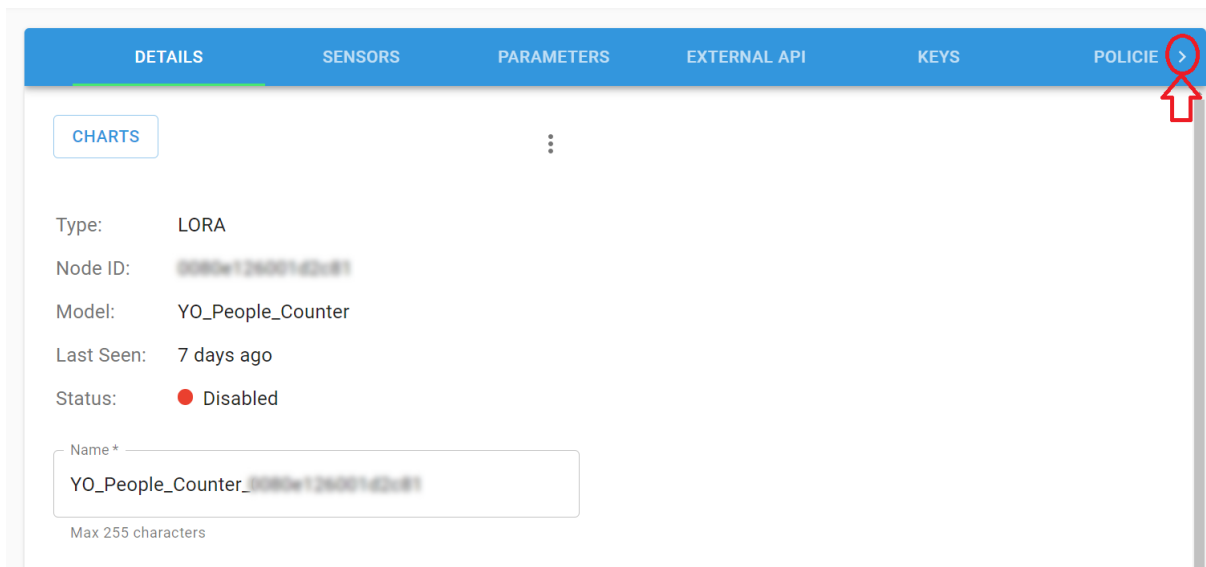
DETAILS SENSORS PARAMETERS EXTERNAL API KEYS POLICIE >

CHARTS

Type: LORA

Node ID: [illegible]

Model: YO_People_Counter

Last Seen: 7 days ago

Status: Disabled

Name *

YO_People_Counter_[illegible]

Max 255 characters